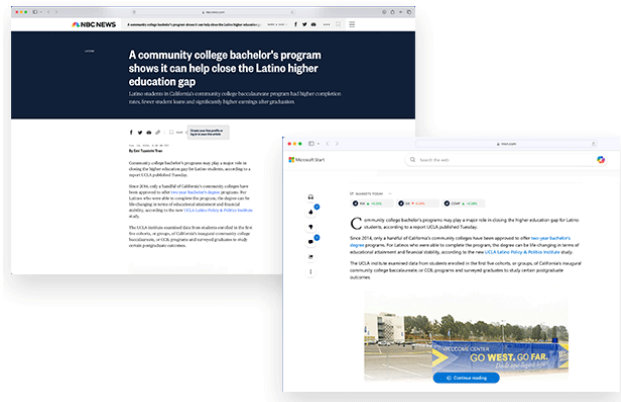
NBC NEWS

A community college bachelor's program shows it can help close the Latino higher education gap

Latino students in California's community college baccalaureate program had higher completion rates, fewer student loans and significantly higher earnings after graduation

By Erica Yupanqui Yuen

Community college bachelor's programs may play a major role in closing the higher education gap for Latino students, according to a report UCLA published Tuesday.

Since 2014, only a handful of California's community colleges have been approved to offer two-year bachelor's degree programs. For Latinos who were able to complete the program, the degree can be life-changing in terms of educational attainment and financial stability, according to the new UCLA Latino Policy & Politics Institute study.

The UCLA Institute examined data from students enrolled in the first five cohorts, or groups, of California's inaugural community college baccalaureate, or CCB, programs and surveyed graduates to study certain postgraduate outcomes.

Microsoft Start

Search the web

Community college bachelor's programs may play a major role in closing the higher education gap for Latino students, according to a report UCLA published Tuesday.

Since 2014, only a handful of California's community colleges have been approved to offer two-year bachelor's degree programs. For Latinos who were able to complete the program, the degree can be life-changing in terms of educational attainment and financial stability, according to the new UCLA Latino Policy & Politics Institute study.

The UCLA Institute examined data from students enrolled in the first five cohorts, or groups, of California's inaugural community college baccalaureate, or CCB, programs and surveyed graduates to study certain postgraduate outcomes.

WELCOME CENTER
GO WEST. GO FAR.

Continue reading